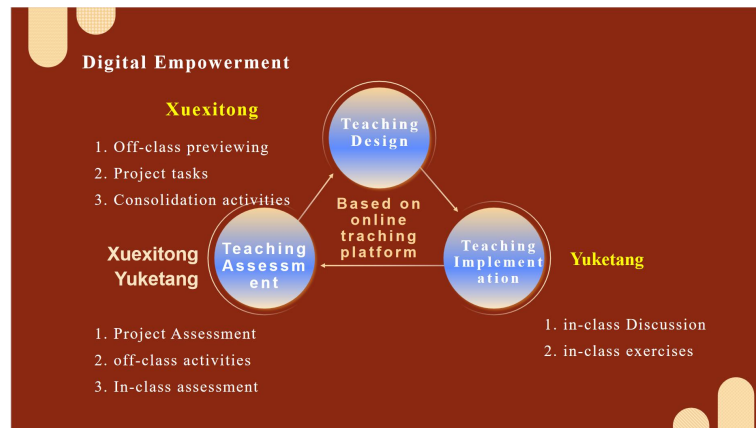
Digital Empowerment

Xuexitong

1. Off-class previewing
2. Project tasks
3. Consolidation activities

Teaching Design

Based on online traching platform

Xuexitong
Yuketang

Teaching Assessm ent

Teaching Implement ation

Yuketang

1. Project Assessment
2. off-class activities
3. In-class assessment

1. in-class Discussion
2. in-class exercises